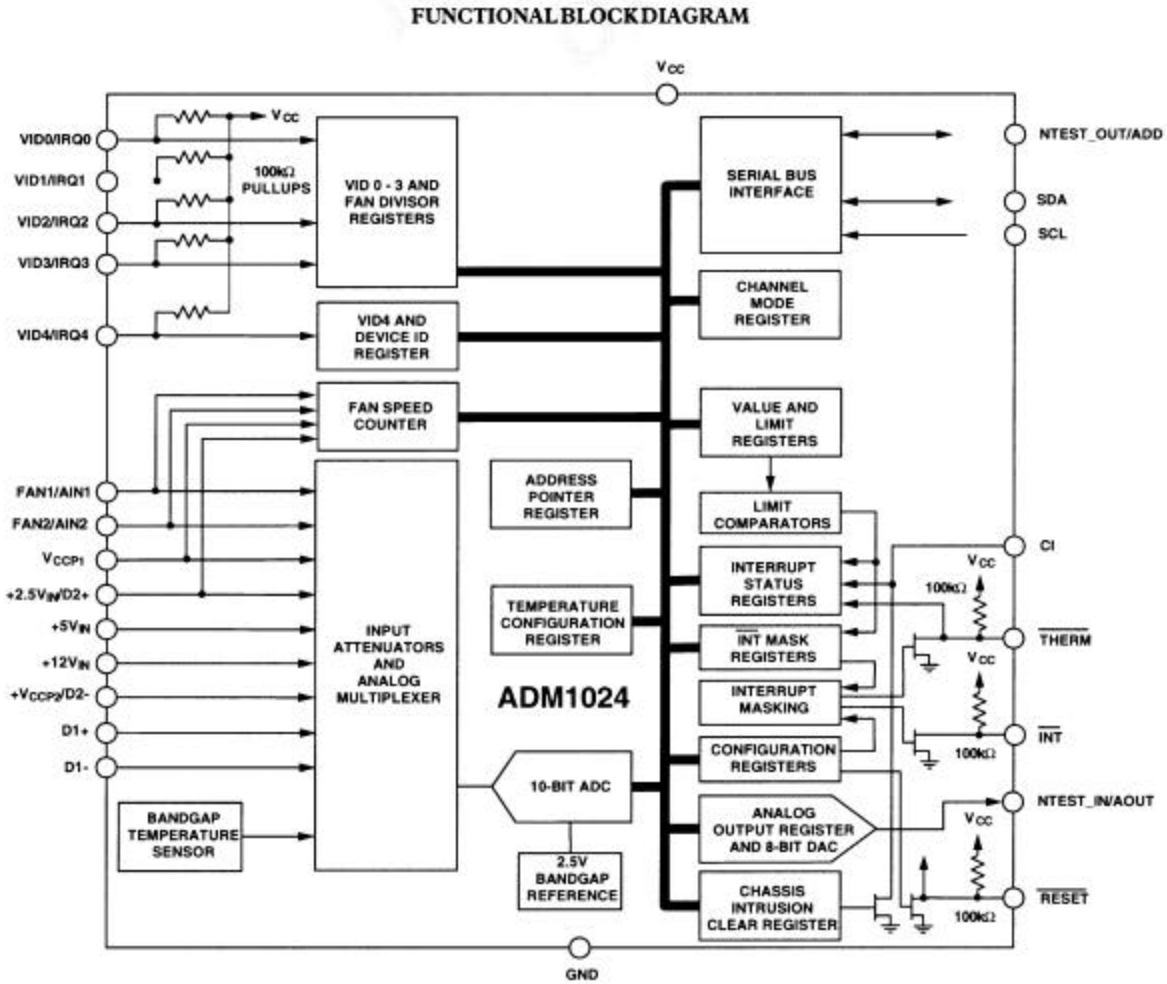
FUNCTIONAL BLOCK DIAGRAM

$V_{CC}$

VID0/IRQ0
VID1/IRQ1
VID2/IRQ2
VID3/IRQ3
VID4/IRQ4

$V_{CC}$

100kΩ PULLUPS

VID 0 - 3 AND FAN DIVISOR REGISTERS

VID4 AND DEVICE ID REGISTER

FAN SPEED COUNTER

SERIAL BUS INTERFACE

CHANNEL MODE REGISTER

VALUE AND LIMIT REGISTERS

ADDRESS POINTER REGISTER

LIMIT COMPARATORS

INTERRUPT STATUS REGISTERS

TEMPERATURE CONFIGURATION REGISTER

$\overline{INT}$ MASK REGISTERS

INTERRUPT MASKING

ADM1024

CONFIGURATION REGISTERS

10-BIT ADC

ANALOG OUTPUT REGISTER AND 8-BIT DAC

2.5V BANDGAP REFERENCE

CHASSIS INTRUSION CLEAR REGISTER

INPUT ATTENUATORS AND ANALOG MULTIPLEXER

BANDGAP TEMPERATURE SENSOR

FAN1/AIN1
FAN2/AIN2
$V_{CCP1}$
$+2.5V_{IN}/D2+$
$+5V_{IN}$
$+12V_{IN}$
$+V_{CCP2}/D2-$
D1+
D1-

NTEST_OUT/ADD
SDA
SCL
CI
$V_{CC}$
100kΩ
$\overline{THERM}$
$V_{CC}$
100kΩ
$\overline{INT}$
NTEST_IN/AOUT
$V_{CC}$
100kΩ
$\overline{RESET}$

GND